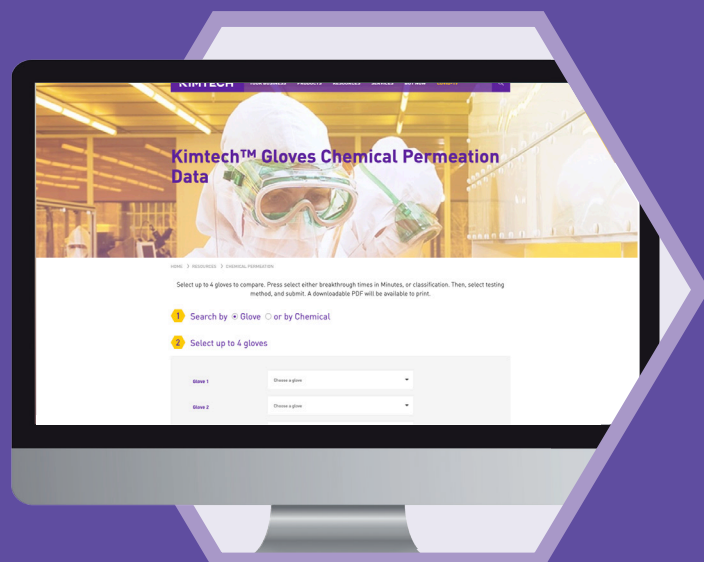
KIMTECH

Kimtech™ Gloves Chemical Permeation Data

HOME > RESOURCES > CHEMICAL PERMEATION

Select up to 4 gloves to compare. Press select either breakthrough times in Minutes, or classification. Then, select testing method, and submit. A downloadable PDF will be available to print.

1 Search by Glove or by Chemical

2 Select up to 4 gloves

Glove 1 Choose a glove

Glove 2 Choose a glove